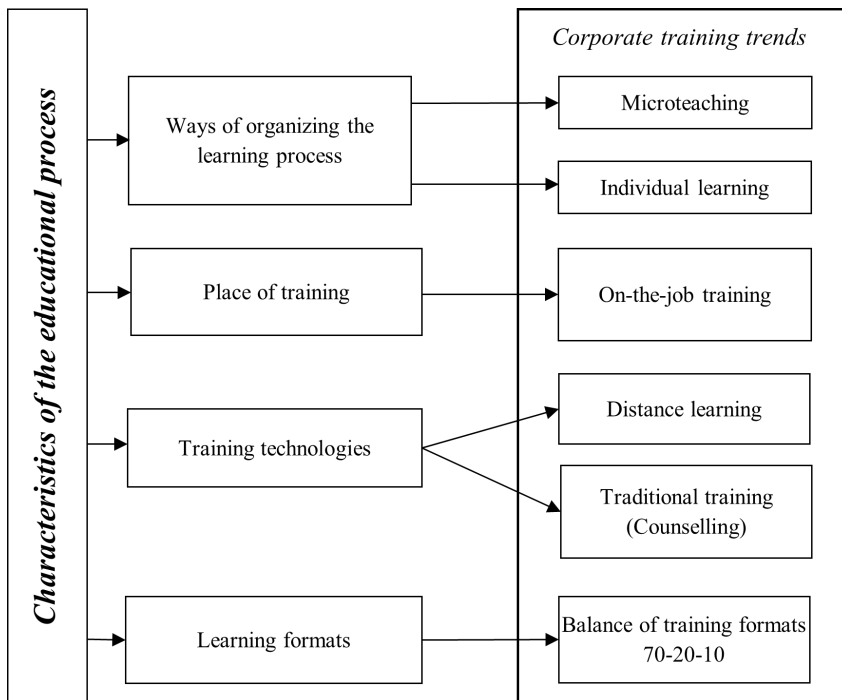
Characteristics of the educational process

Ways of organizing the learning process

Place of training

Training technologies

Learning formats

Corporate training trends

Microteaching

Individual learning

On-the-job training

Distance learning

Traditional training (Counselling)

Balance of training formats 70-20-10